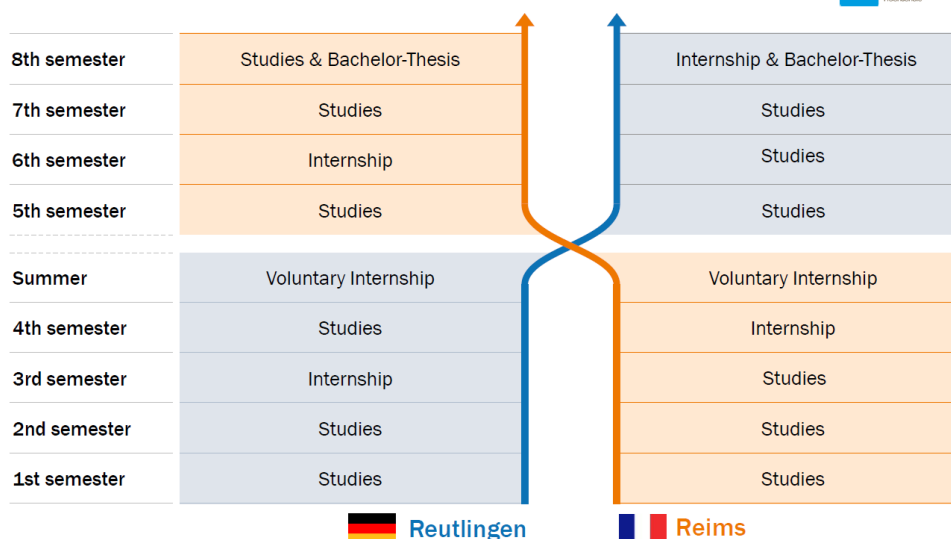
| | | |
|---|---|---|
| 8th semester | Studies & Bachelor-Thesis | Internship & Bachelor-Thesis |
| 7th semester | Studies | Studies |
| 6th semester | Internship | Studies |
| 5th semester | Studies | Studies |
| Summer | Voluntary Internship | Voluntary Internship |
| 4th semester | Studies | Internship |
| 3rd semester | Internship | Studies |
| 2nd semester | Studies | Studies |
| 1st semester | Studies | Studies |

Reutlingen Reims